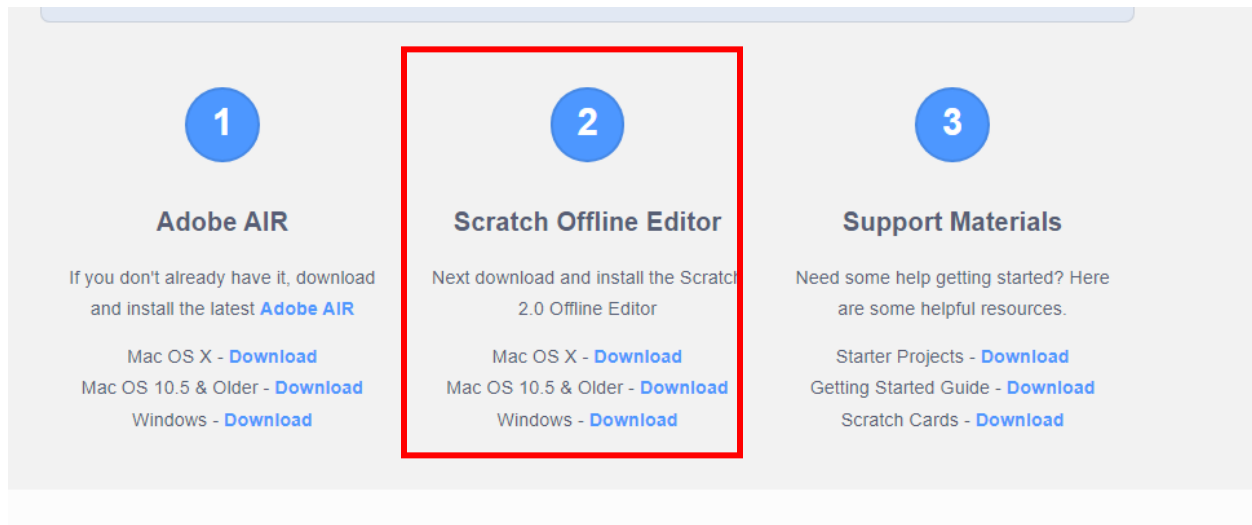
1

Adobe AIR

If you don't already have it, download and install the latest Adobe AIR

Mac OS X - Download
Mac OS 10.5 & Older - Download
Windows - Download

2

Scratch Offline Editor

Next download and install the Scratch 2.0 Offline Editor

Mac OS X - Download
Mac OS 10.5 & Older - Download
Windows - Download

3

Support Materials

Need some help getting started? Here are some helpful resources.

Starter Projects - Download
Getting Started Guide - Download
Scratch Cards - Download